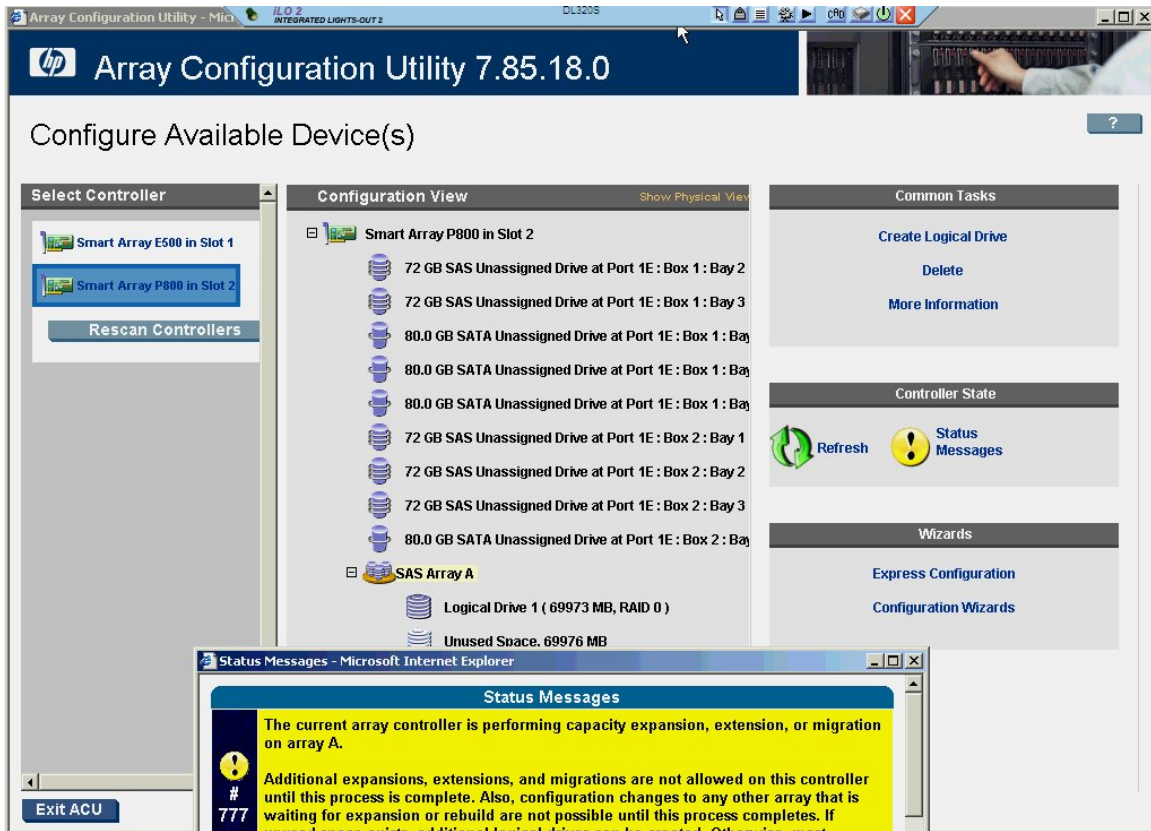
Array Configuration Utility - Mic iLO 2 INTEGRATED LIGHTS-OUT 2 DL320S

Array Configuration Utility 7.85.18.0

?

Configure Available Device(s)

Select Controller

Smart Array E500 in Slot 1

Smart Array P800 in Slot 2

Rescan Controllers

Configuration View

Show Physical View

Smart Array P800 in Slot 2

72 GB SAS Unassigned Drive at Port 1E : Box 1 : Bay 2

72 GB SAS Unassigned Drive at Port 1E : Box 1 : Bay 3

80.0 GB SATA Unassigned Drive at Port 1E : Box 1 : Bay

80.0 GB SATA Unassigned Drive at Port 1E : Box 1 : Bay

80.0 GB SATA Unassigned Drive at Port 1E : Box 1 : Bay

72 GB SAS Unassigned Drive at Port 1E : Box 2 : Bay 1

72 GB SAS Unassigned Drive at Port 1E : Box 2 : Bay 2

72 GB SAS Unassigned Drive at Port 1E : Box 2 : Bay 3

80.0 GB SATA Unassigned Drive at Port 1E : Box 2 : Bay

SAS Array A

Logical Drive 1 ( 69973 MB, RAID 0 )

Unused Space, 69976 MB

Common Tasks

Create Logical Drive

Delete

More Information

Controller State

Refresh

Status Messages

Wizards

Express Configuration

Configuration Wizards

Exit ACU

Status Messages - Microsoft Internet Explorer

Status Messages

# 777

The current array controller is performing capacity expansion, extension, or migration on array A.

Additional expansions, extensions, and migrations are not allowed on this controller until this process is complete. Also, configuration changes to any other array that is waiting for expansion or rebuild are not possible until this process completes. If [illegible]